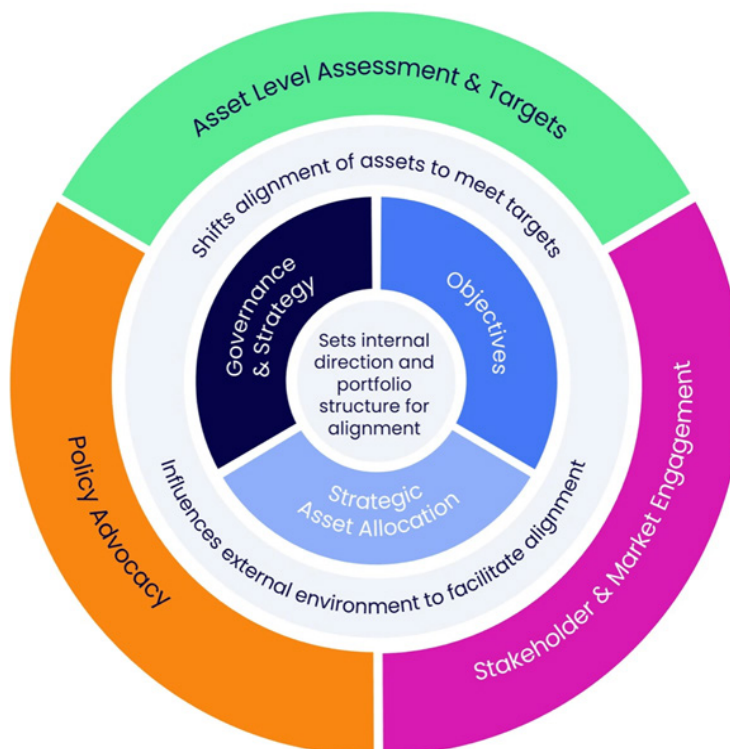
Asset Level Assessment & Targets

Shifts alignment of assets to meet targets

Governance & Strategy

Objectives

Sets internal direction and portfolio structure for alignment

Strategic Asset Allocation

Influences external environment to facilitate alignment

Policy Advocacy

Stakeholder & Market Engagement